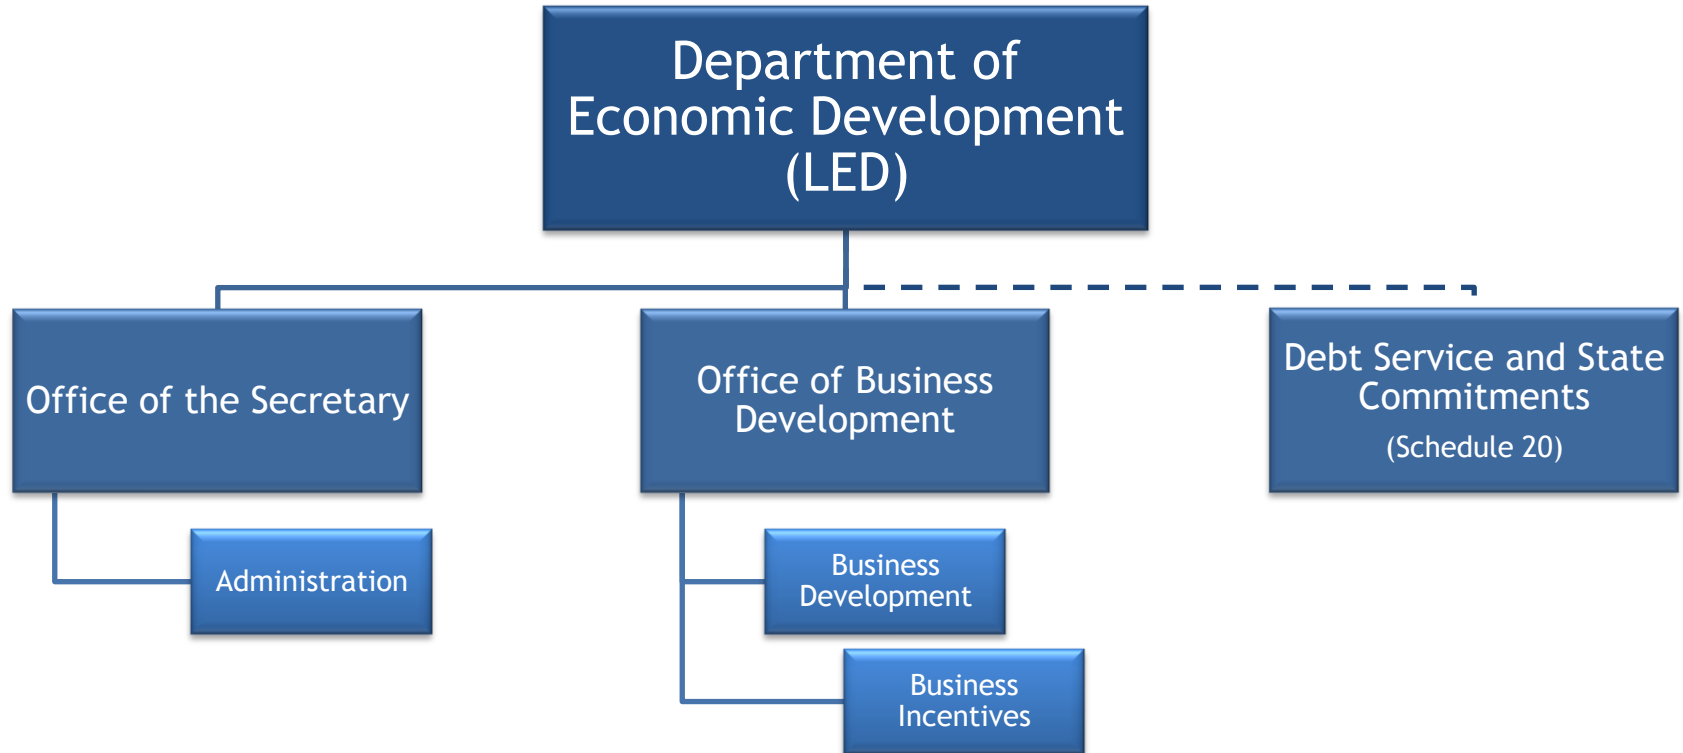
Department of Economic Development (LED)

Office of the Secretary

Administration

Office of Business Development

Business Development

Business Incentives

Debt Service and State Commitments

(Schedule 20)